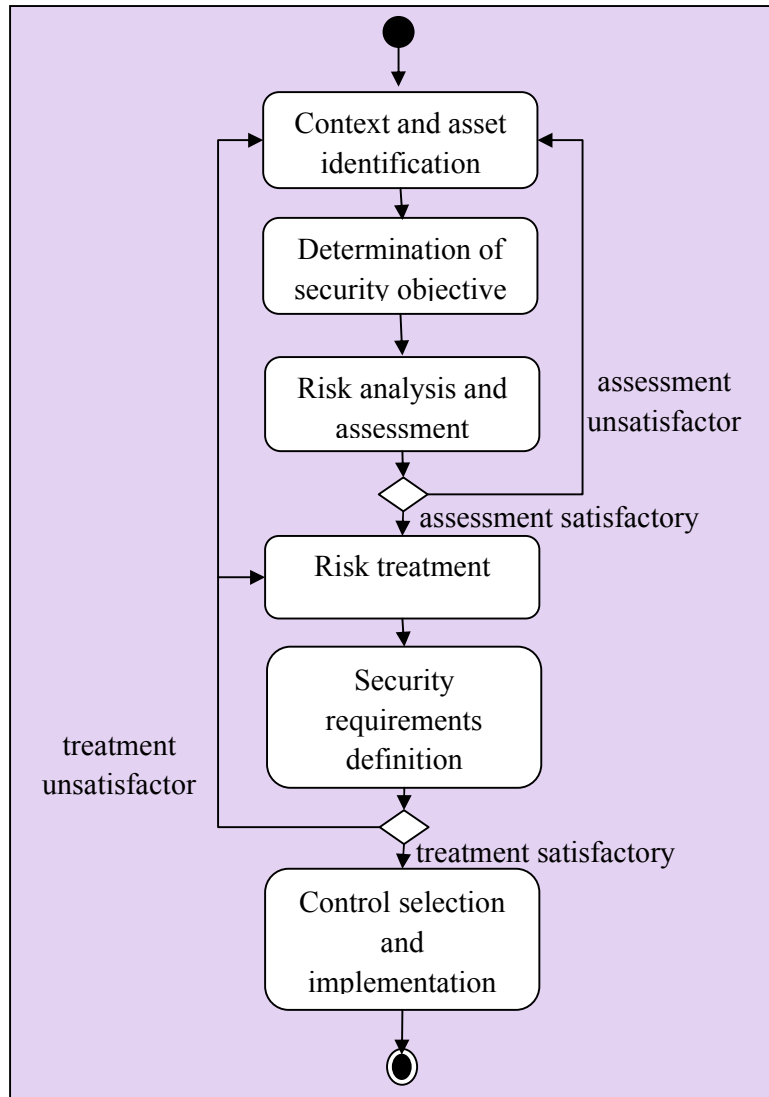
Context and asset identification

Determination of security objective

Risk analysis and assessment

assessment unsatisfactor

assessment satisfactory

Risk treatment

Security requirements definition

treatment unsatisfactor

treatment satisfactory

Control selection and implementation